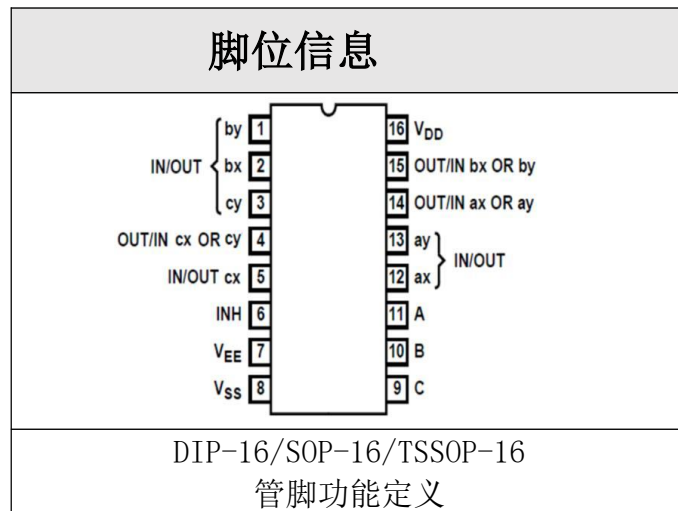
脚位信息

IN/OUT
by 1
bx 2
cy 3
OUT/IN cx OR cy 4
IN/OUT cx 5
INH 6
$V_{EE}$ 7
$V_{SS}$ 8

16 $V_{DD}$
15 OUT/IN bx OR by
14 OUT/IN ax OR ay
13 ay
12 ax
IN/OUT
11 A
10 B
9 C

DIP-16/SOP-16/TSSOP-16
管脚功能定义